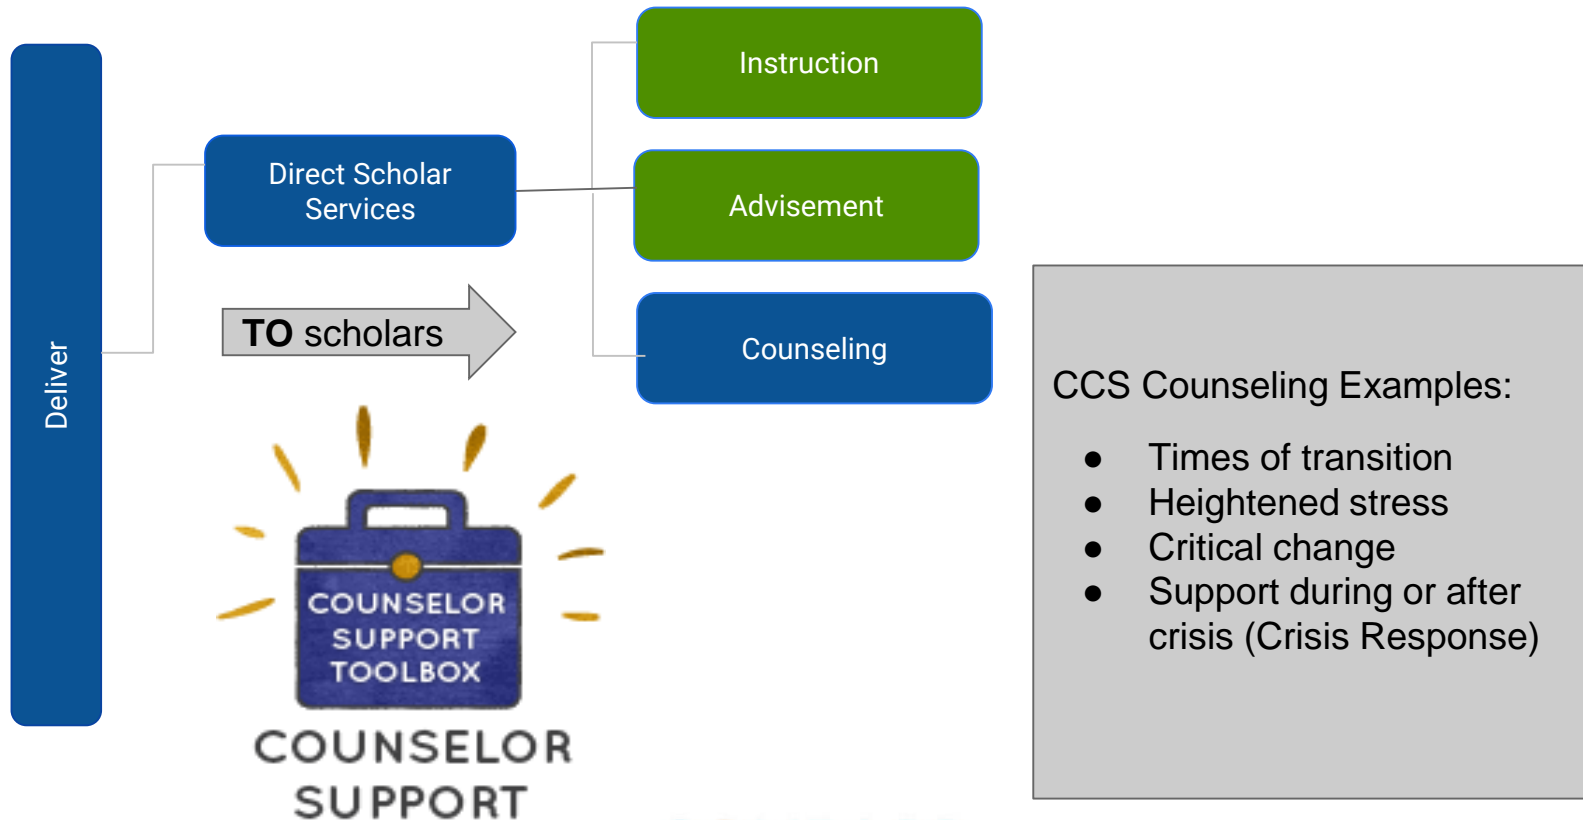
Deliver

Direct Scholar Services

TO scholars

Instruction

Advisement

Counseling

COUNSELOR SUPPORT TOOLBOX

COUNSELOR SUPPORT

CCS Counseling Examples:

- Times of transition
- Heightened stress
- Critical change
- Support during or after crisis (Crisis Response)